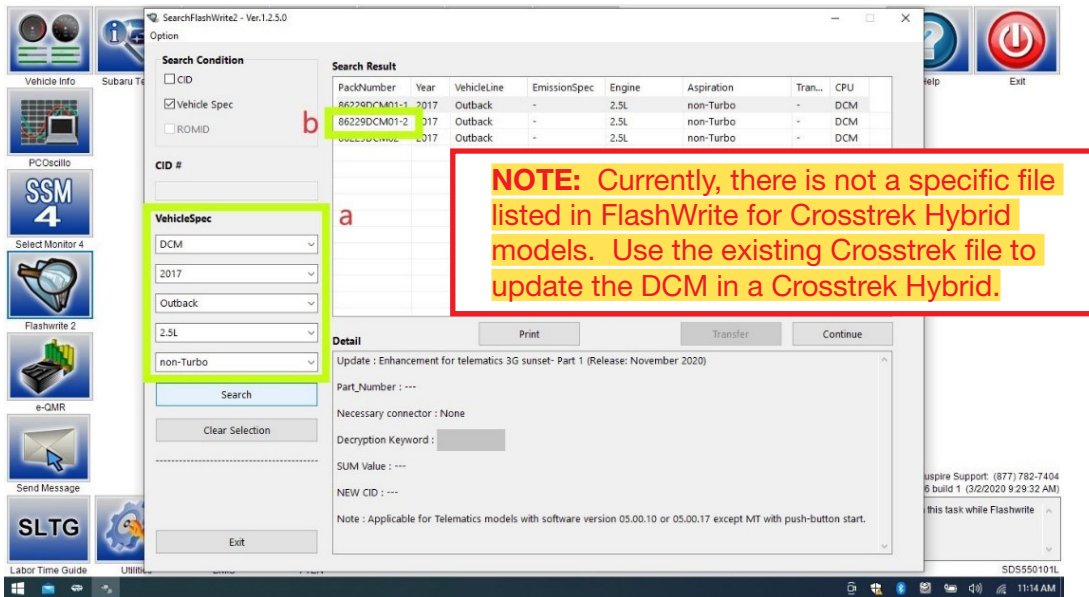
Vehicle Info
Subaru Te
PCOscillo
SSM 4
Select Monitor 4
Flashwrite 2
e-QMR
Send Message
SLTG
Labor Time Guide
Utilitie

SearchFlashWrite2 - Ver.1.2.5.0
Option

Search Condition
CID
Vehicle Spec
ROMID

CID #

VehicleSpec
DCM
2017
Outback
2.5L
non-Turbo

Search
Clear Selection

Exit

Search Result

| PackNumber | Year | VehicleLine | EmissionSpec | Engine | Aspiration | Tran... | CPU |
|---|---|---|---|---|---|---|---|
| 86229DCM01-1 | 2017 | Outback | - | 2.5L | non-Turbo | - | DCM |
| 86229DCM01-2 | 2017 | Outback | - | 2.5L | non-Turbo | - | DCM |
| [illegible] | 2017 | Outback | - | 2.5L | non-Turbo | - | DCM |

b
a

NOTE: Currently, there is not a specific file listed in FlashWrite for Crosstrek Hybrid models. Use the existing Crosstrek file to update the DCM in a Crosstrek Hybrid.

Print
Transfer
Continue

Detail
Update : Enhancement for telematics 3G sunset- Part 1 (Release: November 2020)
Part_Number : ---
Necessary connector : None
Decryption Keyword :
SUM Value : ---
NEW CID : ---
Note : Applicable for Telematics models with software version 05.00.10 or 05.00.17 except MT with push-button start.

Help
Exit
uspire Support: (877) 782-7404
6 build 1 (3/2/2020 9:29:32 AM)
this task while Flashwrite
SDS550101L
11:14 AM